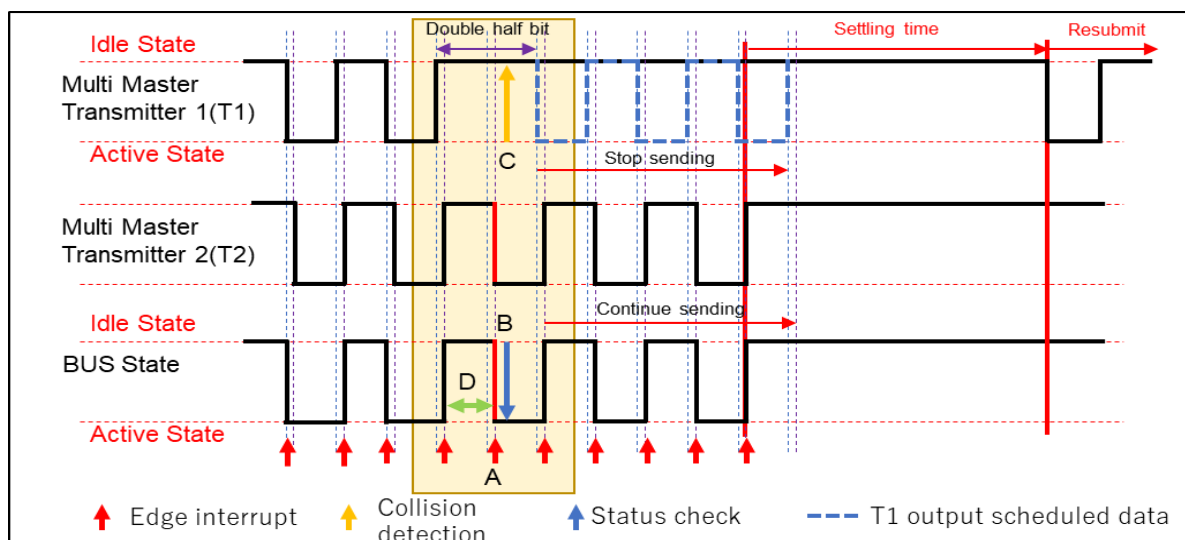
Double half bit

Settling time

Resubmit

Idle State

Multi Master Transmitter 1(T1)

Active State

C

Stop sending

Multi Master Transmitter 2(T2)

Idle State

B

Continue sending

BUS State

D

Active State

A

Edge interrupt

Collision detection

Status check

T1 output scheduled data